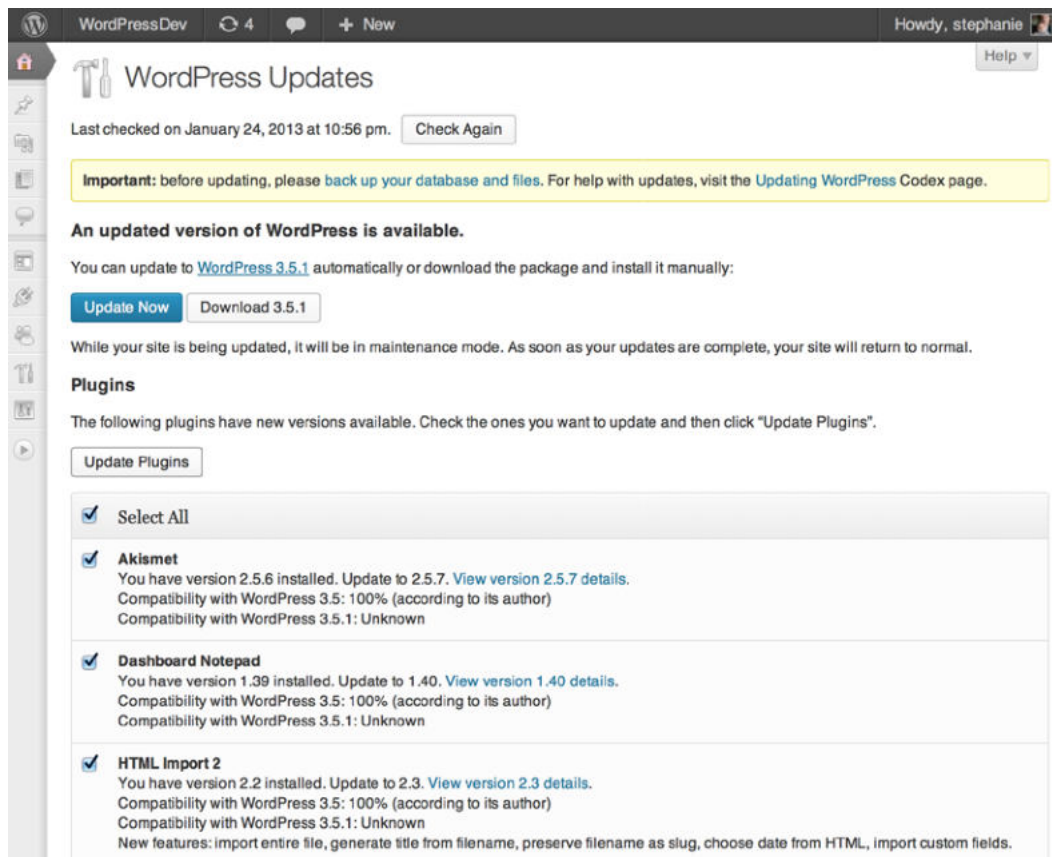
WordPressDev 4 + New Howdy, stephanie

Help

WordPress Updates

Last checked on January 24, 2013 at 10:56 pm. Check Again

Important: before updating, please back up your database and files. For help with updates, visit the Updating WordPress Codex page.

An updated version of WordPress is available.

You can update to WordPress 3.5.1 automatically or download the package and install it manually:

Update Now Download 3.5.1

While your site is being updated, it will be in maintenance mode. As soon as your updates are complete, your site will return to normal.

Plugins

The following plugins have new versions available. Check the ones you want to update and then click "Update Plugins".

Update Plugins

Select All

Akismet
You have version 2.5.6 installed. Update to 2.5.7. View version 2.5.7 details.
Compatibility with WordPress 3.5: 100% (according to its author)
Compatibility with WordPress 3.5.1: Unknown

Dashboard Notepad
You have version 1.39 installed. Update to 1.40. View version 1.40 details.
Compatibility with WordPress 3.5: 100% (according to its author)
Compatibility with WordPress 3.5.1: Unknown

HTML Import 2
You have version 2.2 installed. Update to 2.3. View version 2.3 details.
Compatibility with WordPress 3.5: 100% (according to its author)
Compatibility with WordPress 3.5.1: Unknown
New features: import entire file, generate title from filename, preserve filename as slug, choose date from HTML, import custom fields.